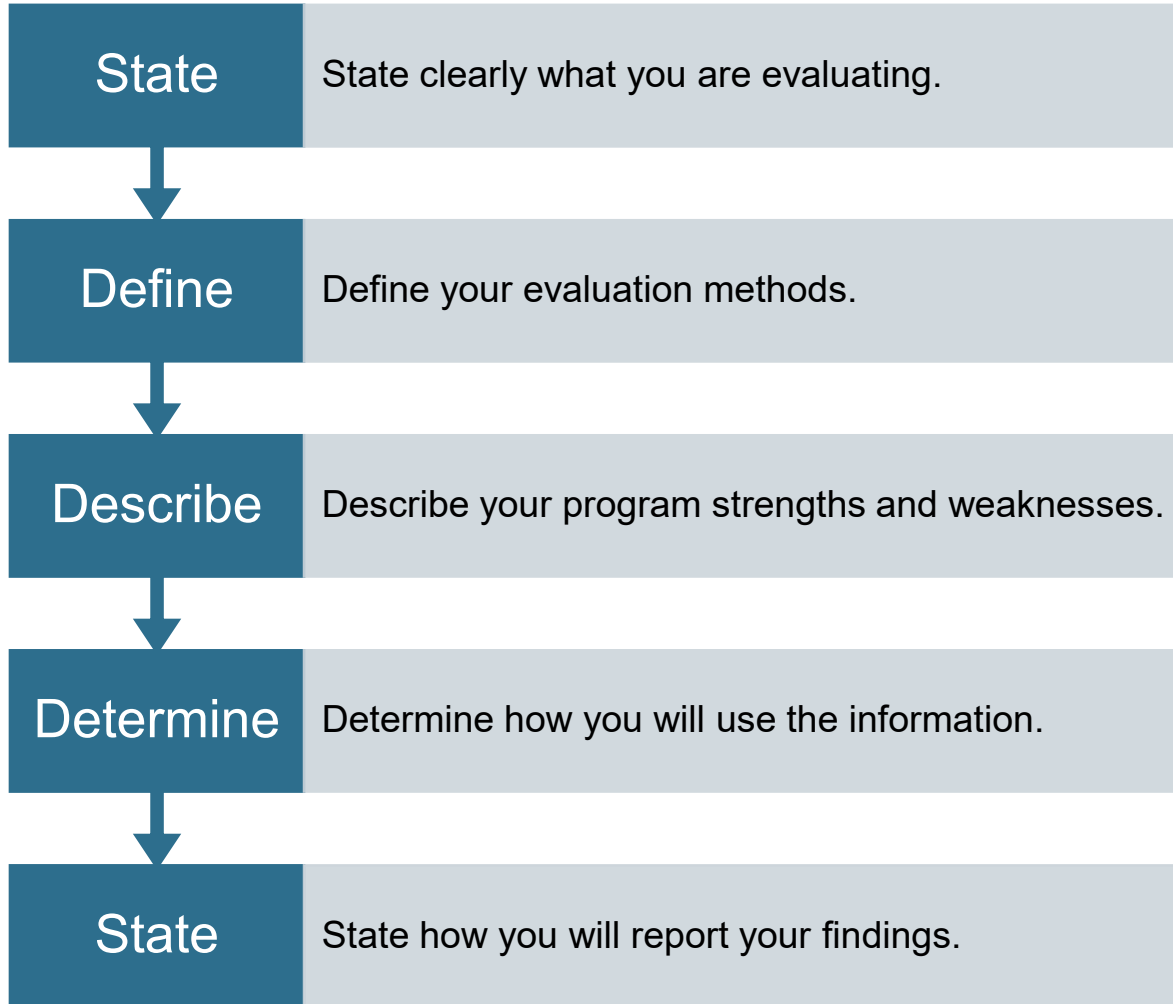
State

State clearly what you are evaluating.

Define

Define your evaluation methods.

Describe

Describe your program strengths and weaknesses.

Determine

Determine how you will use the information.

State

State how you will report your findings.